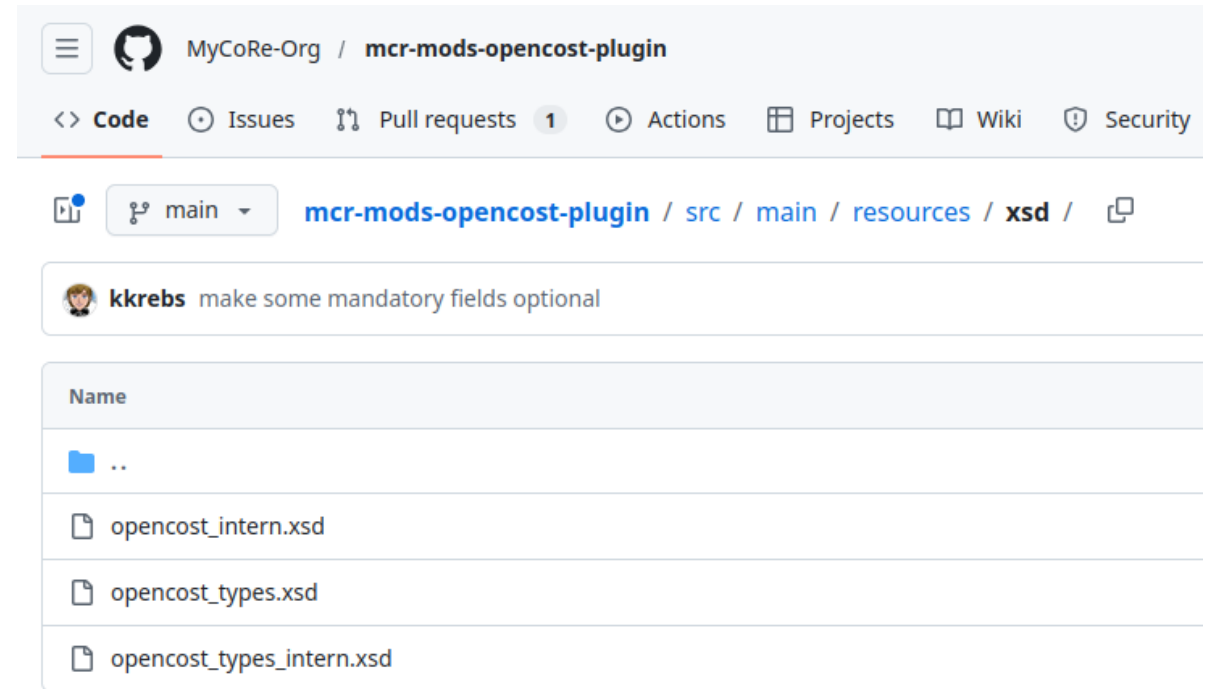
MyCoRe-Org / mcr-mods-opencost-plugin

<> Code Issues Pull requests 1 Actions Projects Wiki Security

main

mcr-mods-opencost-plugin / src / main / resources / xsd /

kkrebs make some mandatory fields optional

Name

..

opencost_intern.xsd

opencost_types.xsd

opencost_types_intern.xsd